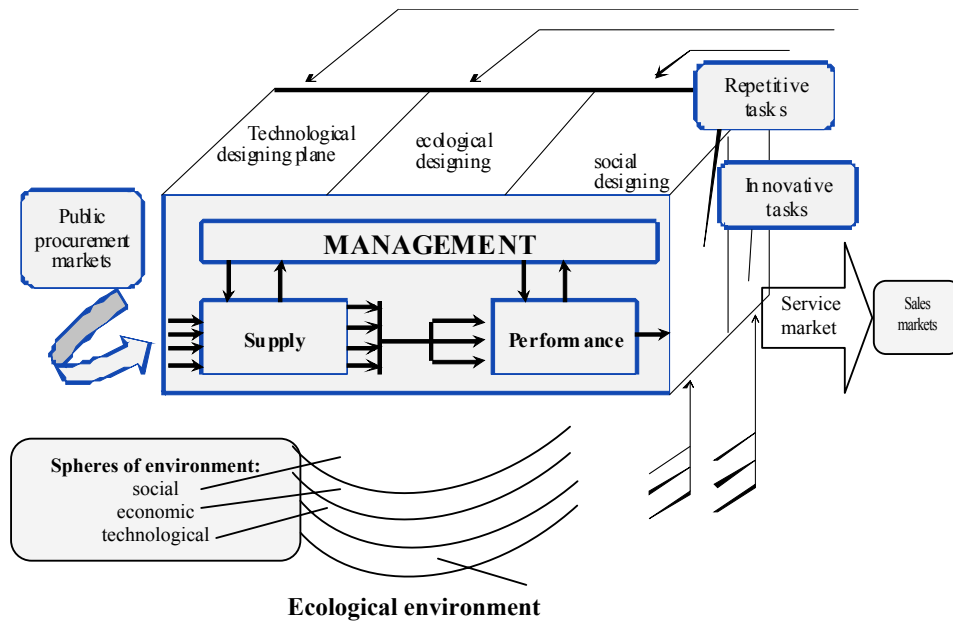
Repetitive tasks

Technological designing plane

ecological designing

social designing

Innovative tasks

Public procurement markets

MANAGEMENT

Supply

Performance

Service market

Sales markets

Spheres of environment:
social
economic
technological

Ecological environment